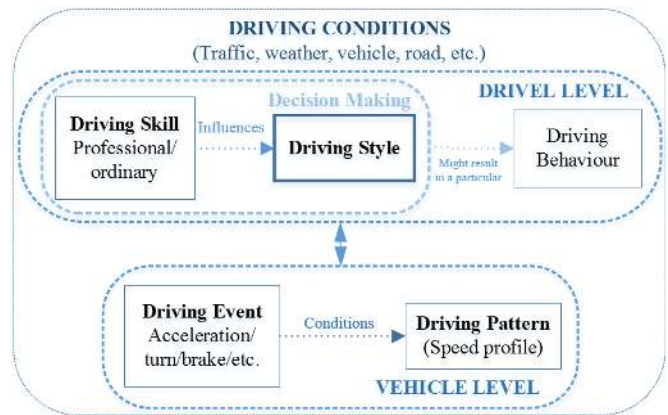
DRIVING CONDITIONS
(Traffic, weather, vehicle, road, etc.)

Decision Making

DRIVEL LEVEL

Driving Skill
Professional/
ordinary

Influences

Driving Style

Might result in a particular

Driving Behaviour

Driving Event
Acceleration/
turn/brake/etc.

Conditions

Driving Pattern
(Speed profile)

VEHICLE LEVEL